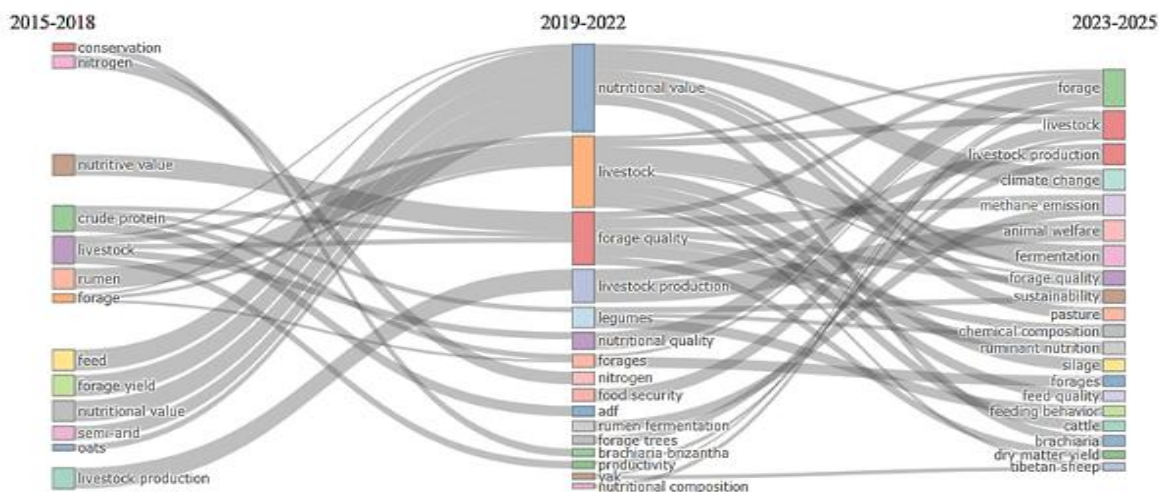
2015-2018

conservation
nitrogen
nutritive value
crude protein
livestock
rumen
forage
feed
forage yield
nutritional value
semi-arid
oats
livestock production

2019-2022

nutritional value
livestock
forage quality
livestock production
legumes
nutritional quality
forages
nitrogen
food security
adf
rumen fermentation
forage trees
brachiaria brizantha
productivity
yak
nutritional composition

2023-2025

forage
livestock
livestock production
climate change
methane emission
animal welfare
fermentation
forage quality
sustainability
pasture
chemical composition
ruminant nutrition
silage
forages
feed quality
feeding behavior
cattle
brachiaria
dry matter yield
tibetan sheep